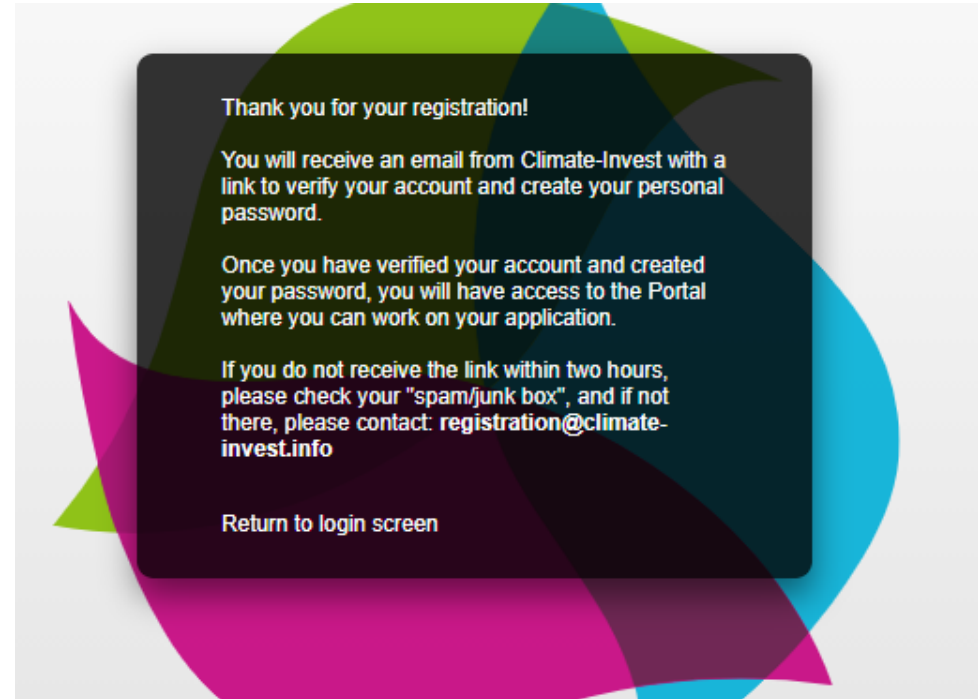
Thank you for your registration!

You will receive an email from Climate-Invest with a link to verify your account and create your personal password.

Once you have verified your account and created your password, you will have access to the Portal where you can work on your application.

If you do not receive the link within two hours, please check your "spam/junk box", and if not there, please contact: **registration@climate-invest.info**

Return to login screen